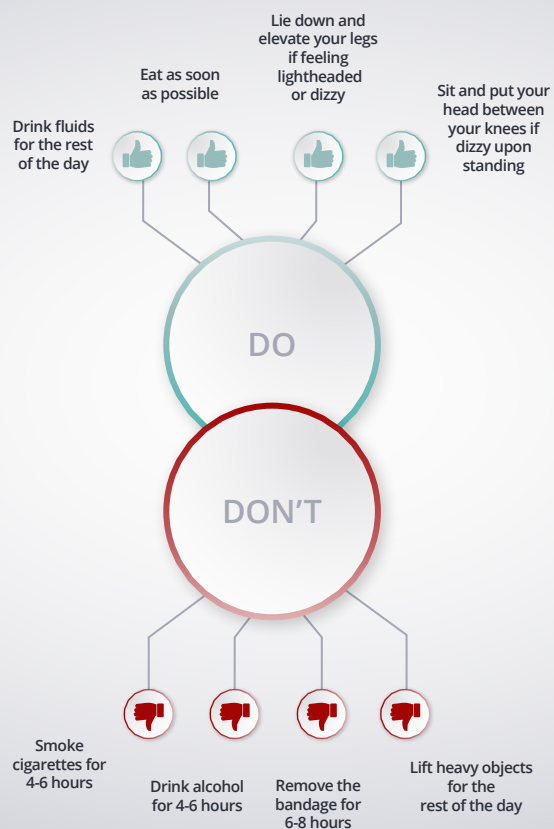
Drink fluids for the rest of the day

Eat as soon as possible

Lie down and elevate your legs if feeling lightheaded or dizzy

Sit and put your head between your knees if dizzy upon standing

DO

DON'T

Smoke cigarettes for 4-6 hours

Drink alcohol for 4-6 hours

Remove the bandage for 6-8 hours

Lift heavy objects for the rest of the day